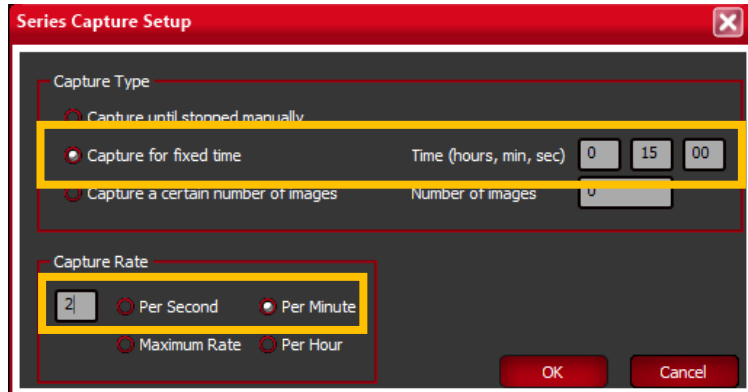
Series Capture Setup

Capture Type

Capture until stopped manually

Capture for fixed time

Time (hours, min, sec) 0 15 00

Capture a certain number of images

Number of images 0

Capture Rate

2

Per Second

Per Minute

Maximum Rate

Per Hour

OK

Cancel